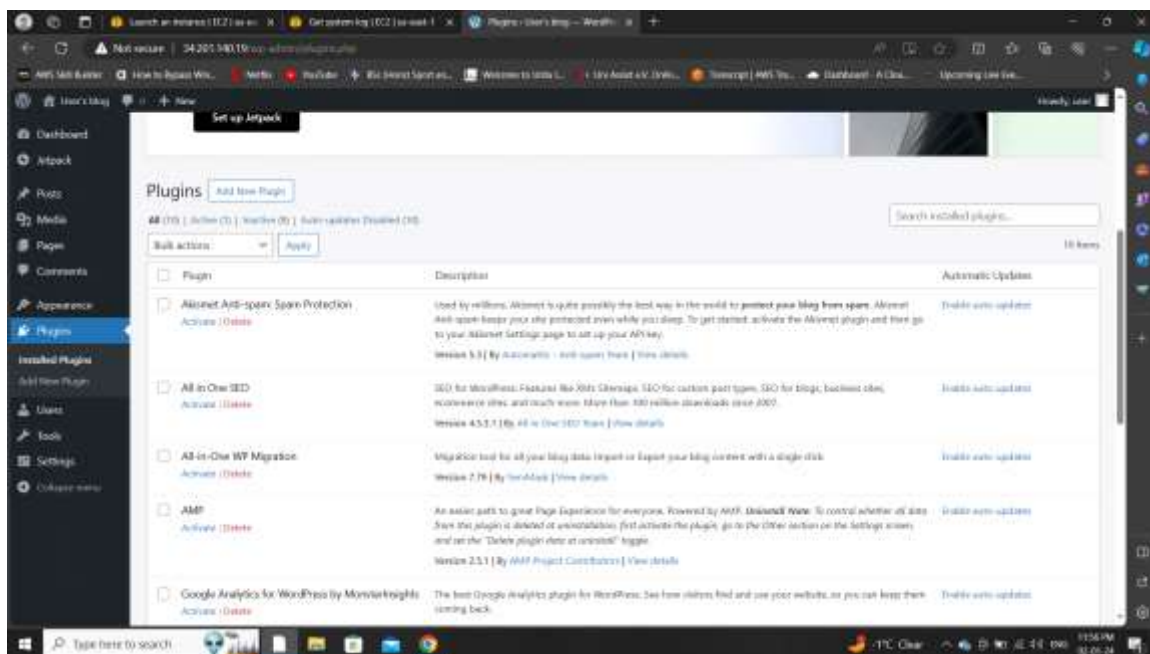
Launch an instance | EC2 | us-ea × Get system log | EC2 | us-east-1 × Plugins ‹ User's blog — WordPr ×

Not secure | 34.201.140.19/wp-admin/plugins.php

AWS Skill Builder How to Bypass Win... Netflix YouTube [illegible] Welcome to Unlu L... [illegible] Transcript | AWS Tra... Dashboard - A Clou... Upcoming Live Eve...

User's blog 0 + New Howdy, user

Dashboard
Jetpack
Posts
Media
Pages
Comments
Appearance
Plugins
Installed Plugins
Add New Plugin
Users
Tools
Settings
Collapse menu

Set up Jetpack

Plugins Add New Plugin

All (10) | Active (1) | Inactive (9) | Auto-updates Disabled (10)

Search installed plugins...

Bulk actions Apply 10 items

| Plugin | Description | Automatic Updates |
|---|---|---|
| Akismet Anti-spam: Spam Protection Activate \| Delete | Used by millions, Akismet is quite possibly the best way in the world to **protect your blog from spam**. Akismet Anti-spam keeps your site protected even while you sleep. To get started: activate the Akismet plugin and then go to your Akismet Settings page to set up your API key. Version 5.3 \| By Automattic - Anti-spam Team \| View details | Enable auto-updates |
| All in One SEO Activate \| Delete | SEO for WordPress. Features like XML Sitemaps, SEO for custom post types, SEO for blogs, business sites, ecommerce sites, and much more. More than 100 million downloads since 2007. Version 4.5.3.1 \| By All in One SEO Team \| View details | Enable auto-updates |
| All-in-One WP Migration Activate \| Delete | Migration tool for all your blog data. Import or Export your blog content with a single click. Version 7.79 \| By ServMask \| View details | Enable auto-updates |
| AMP Activate \| Delete | An easier path to great Page Experience for everyone. Powered by AMP. **Uninstall Note**: To control whether all data from this plugin is deleted at uninstallation, first activate the plugin, go to the Other section on the Settings screen, and set the "Delete plugin data at uninstall" toggle. Version 2.5.1 \| By AMP Project Contributors \| View details | Enable auto-updates |
| Google Analytics for WordPress by MonsterInsights Activate \| Delete | The best Google Analytics plugin for WordPress. See how visitors find and use your website, so you can keep them coming back. | Enable auto-updates |

Type here to search

-1°C Clear ENG 11:56 PM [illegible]